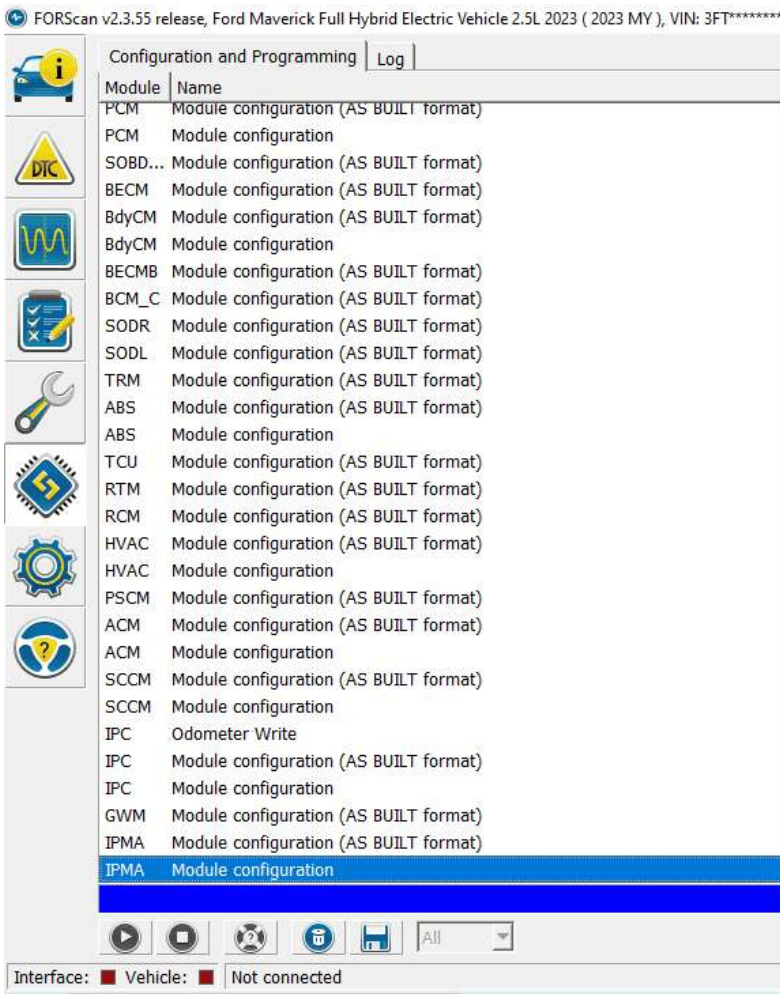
FORScan v2.3.55 release, Ford Maverick Full Hybrid Electric Vehicle 2.5L 2023 ( 2023 MY ), VIN: 3FT********

DTC

Configuration and Programming | Log

| Module | Name |
|---|---|
| PCM | Module configuration (AS BUILT format) |
| PCM | Module configuration |
| SOBD... | Module configuration (AS BUILT format) |
| BECM | Module configuration (AS BUILT format) |
| BdyCM | Module configuration (AS BUILT format) |
| BdyCM | Module configuration |
| BECMB | Module configuration (AS BUILT format) |
| BCM_C | Module configuration (AS BUILT format) |
| SODR | Module configuration (AS BUILT format) |
| SODL | Module configuration (AS BUILT format) |
| TRM | Module configuration (AS BUILT format) |
| ABS | Module configuration (AS BUILT format) |
| ABS | Module configuration |
| TCU | Module configuration (AS BUILT format) |
| RTM | Module configuration (AS BUILT format) |
| RCM | Module configuration (AS BUILT format) |
| HVAC | Module configuration (AS BUILT format) |
| HVAC | Module configuration |
| PSCM | Module configuration (AS BUILT format) |
| ACM | Module configuration (AS BUILT format) |
| ACM | Module configuration |
| SCCM | Module configuration (AS BUILT format) |
| SCCM | Module configuration |
| IPC | Odometer Write |
| IPC | Module configuration (AS BUILT format) |
| IPC | Module configuration |
| GWM | Module configuration (AS BUILT format) |
| IPMA | Module configuration (AS BUILT format) |
| IPMA | Module configuration |

All

Interface: Vehicle: Not connected